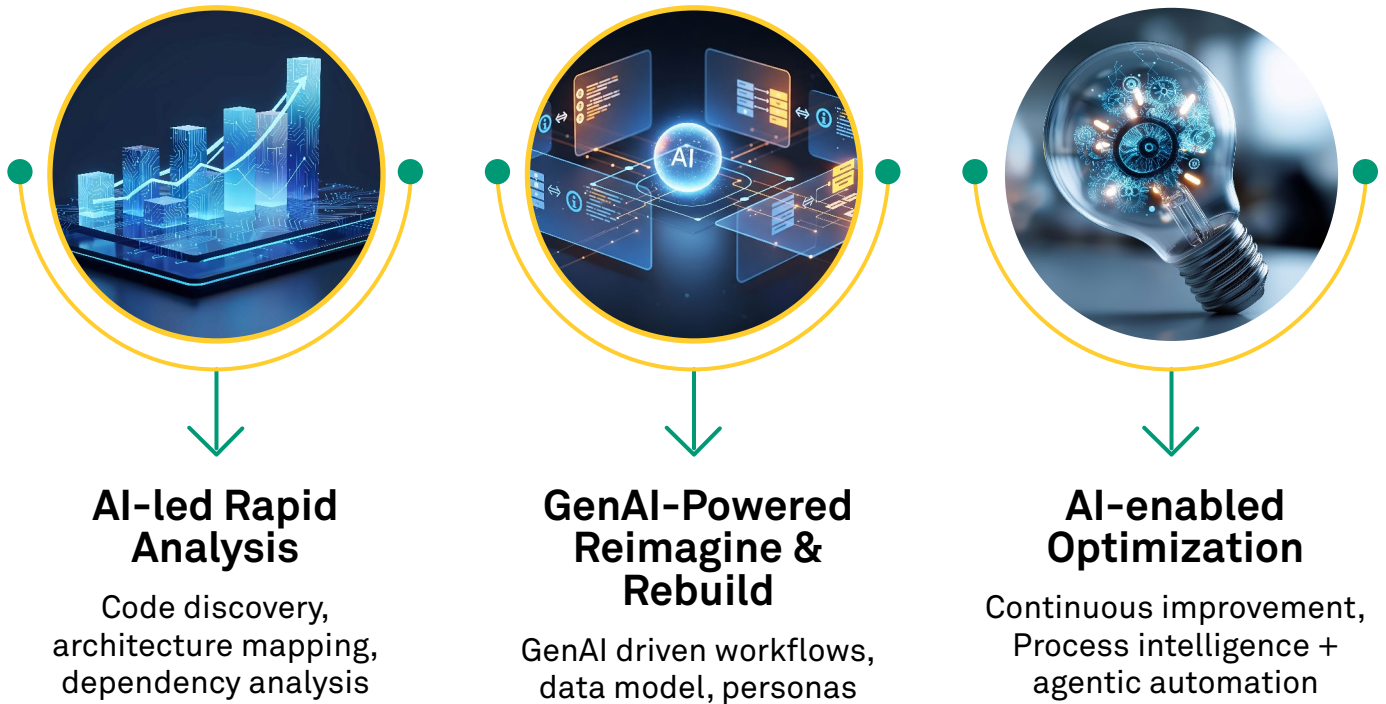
AI

AI-led Rapid Analysis

Code discovery, architecture mapping, dependency analysis

GenAI-Powered Reimagine & Rebuild

GenAI driven workflows, data model, personas

AI-enabled Optimization

Continuous improvement, Process intelligence + agentic automation